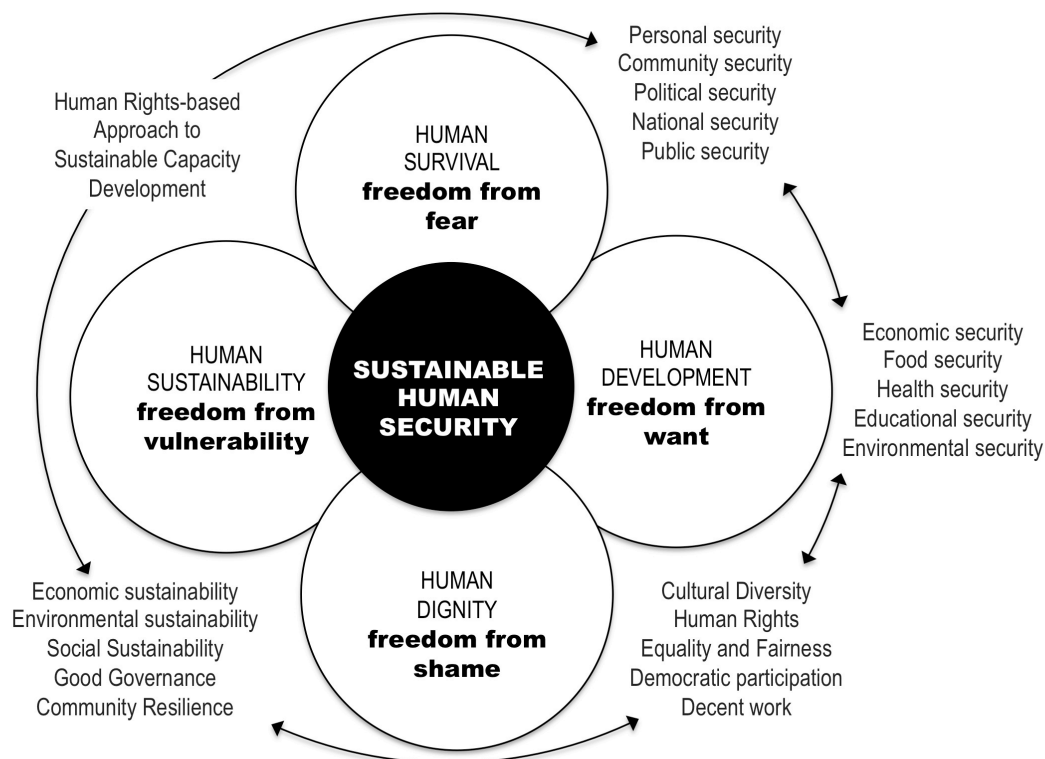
Personal security
Community security
Political security
National security
Public security

Human Rights-based Approach to Sustainable Capacity Development

HUMAN SURVIVAL
**freedom from fear**

HUMAN SUSTAINABILITY
**freedom from vulnerability**

SUSTAINABLE HUMAN SECURITY

HUMAN DEVELOPMENT
**freedom from want**

Economic security
Food security
Health security
Educational security
Environmental security

HUMAN DIGNITY
**freedom from shame**

Economic sustainability
Environmental sustainability
Social Sustainability
Good Governance
Community Resilience

Cultural Diversity
Human Rights
Equality and Fairness
Democratic participation
Decent work